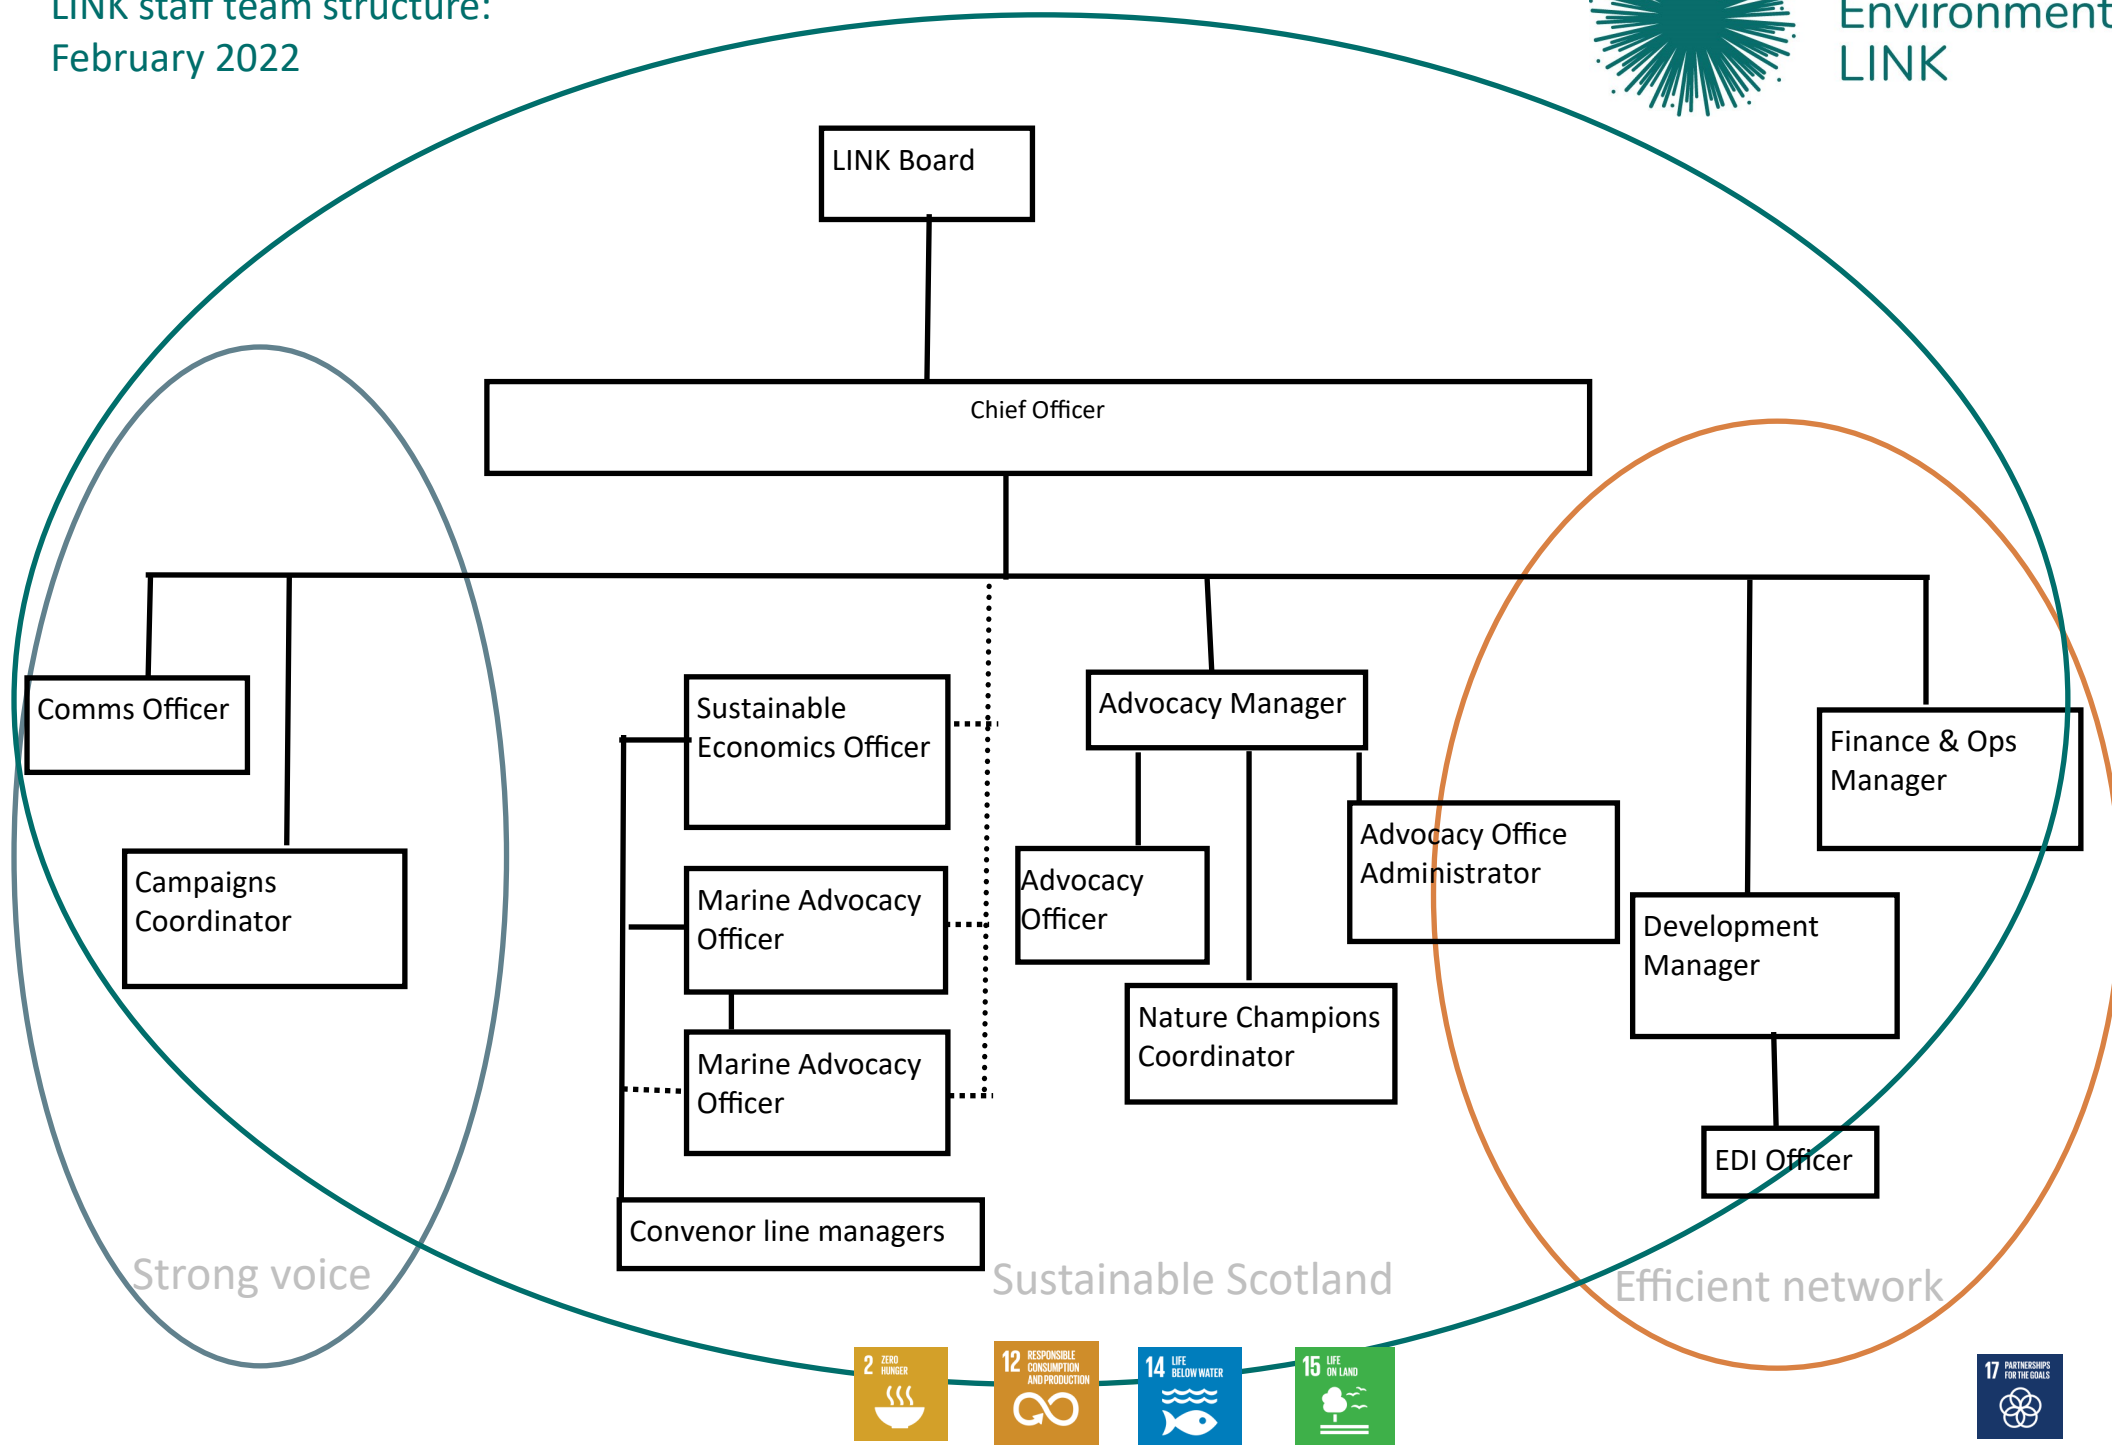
LINK staff team structure: February 2022

Environment LINK

LINK Board

Chief Officer

Comms Officer

Campaigns Coordinator

Sustainable Economics Officer

Marine Advocacy Officer

Marine Advocacy Officer

Convenor line managers

Advocacy Manager

Advocacy Officer

Nature Champions Coordinator

Advocacy Office Administrator

Finance & Ops Manager

Development Manager

EDI Officer

Strong voice

Sustainable Scotland

Efficient network

2 ZERO HUNGER

12 RESPONSIBLE CONSUMPTION AND PRODUCTION

14 LIFE BELOW WATER

15 LIFE ON LAND

17 PARTNERSHIPS FOR THE GOALS